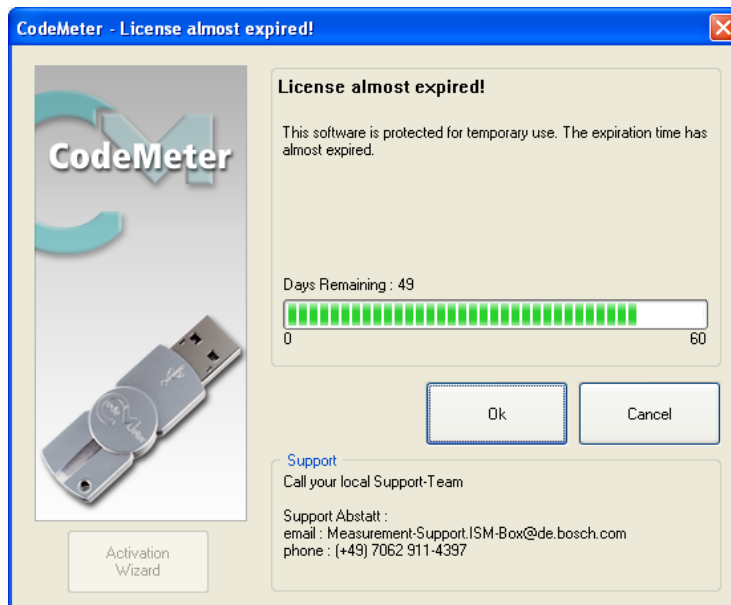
CodeMeter - License almost expired!

CodeMeter

License almost expired!

This software is protected for temporary use. The expiration time has almost expired.

Days Remaining : 49

0

60

Ok

Cancel

Activation Wizard

Support

Call your local Support-Team

Support Abstatt :
email : Measurement-Support.ISM-Box@de.bosch.com
phone : (+49) 7062 911-4397